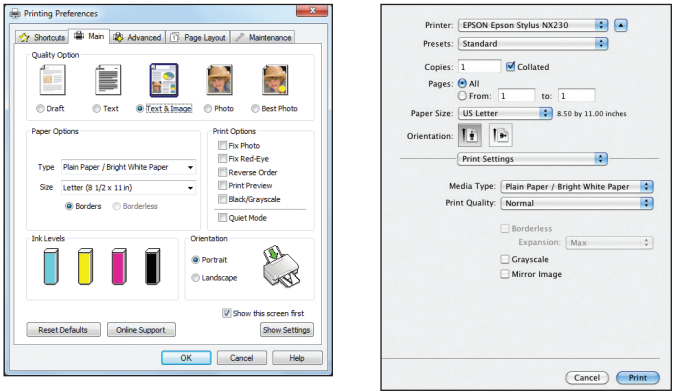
Printing Preferences

Shortcuts | Main | Advanced | Page Layout | Maintenance

Quality Option

Draft
Text
Text & Image
Photo
Best Photo

Paper Options

Type Plain Paper / Bright White Paper

Size Letter (8 1/2 x 11 in)

Borders
Borderless

Print Options

Fix Photo
Fix Red-Eye
Reverse Order
Print Preview
Black/Grayscale

Quiet Mode

Ink Levels

Orientation

Portrait
Landscape

Show this screen first

Reset Defaults
Online Support
Show Settings

OK
Cancel
Help

Printer: EPSON Epson Stylus NX230

Presets: Standard

Copies: 1 Collated

Pages: All
From: 1 to: 1

Paper Size: US Letter 8.50 by 11.00 inches

Orientation:

Print Settings

Media Type: Plain Paper / Bright White Paper

Print Quality: Normal

Borderless

Expansion: Max

Grayscale

Mirror Image

Cancel
Print